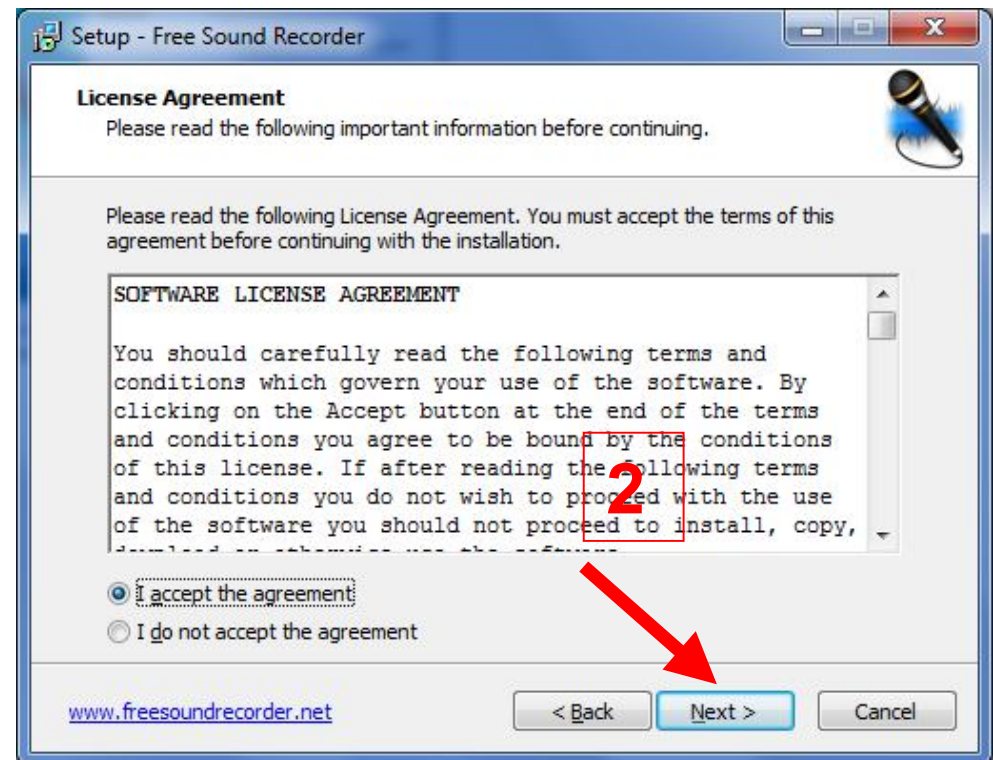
Setup - Free Sound Recorder

License Agreement
Please read the following important information before continuing.

Please read the following License Agreement. You must accept the terms of this agreement before continuing with the installation.

SOFTWARE LICENSE AGREEMENT

You should carefully read the following terms and conditions which govern your use of the software. By clicking on the Accept button at the end of the terms and conditions you agree to be bound by the conditions of this license. If after reading the following terms and conditions you do not wish to proceed with the use of the software you should not proceed to install, copy, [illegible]

2

I accept the agreement
I do not accept the agreement

www.freesoundrecorder.net

< Back
Next >
Cancel